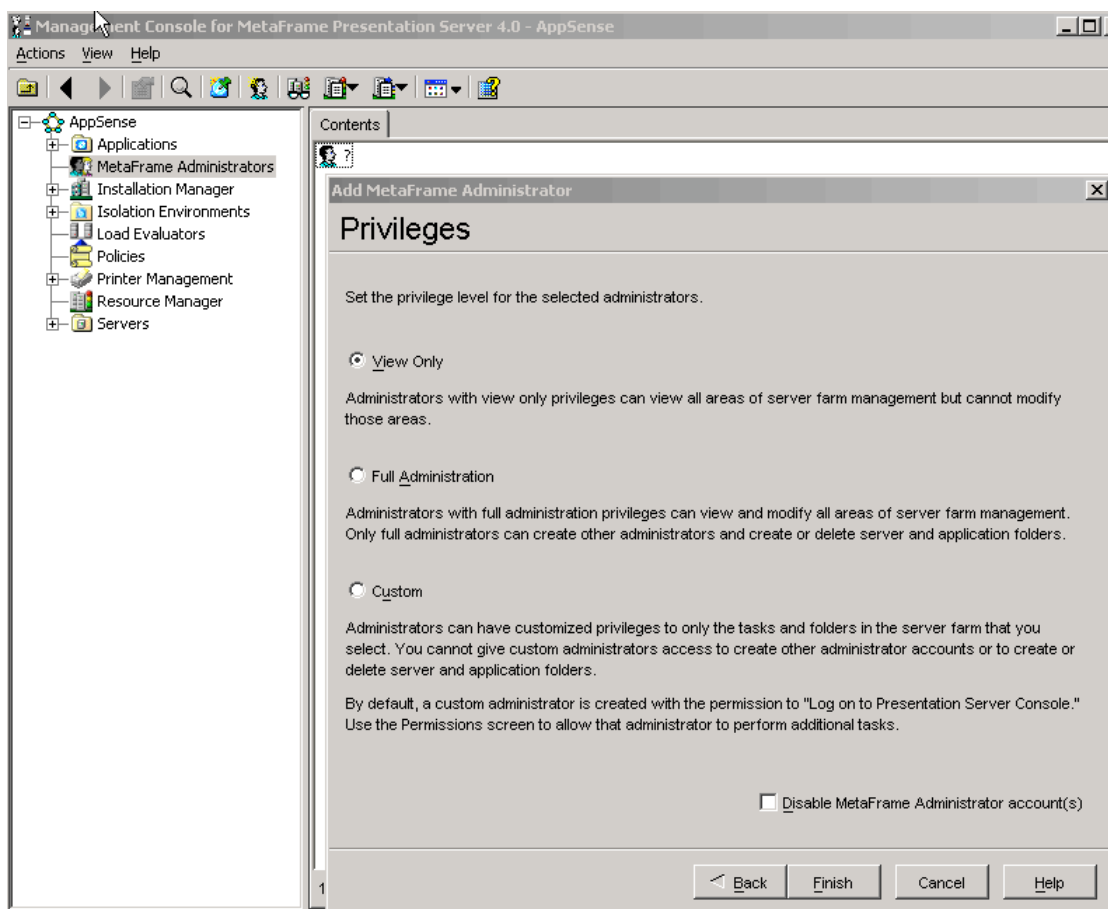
Management Console for MetaFrame Presentation Server 4.0 - AppSense

Actions View Help

AppSense
Applications
MetaFrame Administrators
Installation Manager
Isolation Environments
Load Evaluators
Policies
Printer Management
Resource Manager
Servers

Contents

?

Add MetaFrame Administrator

Privileges

Set the privilege level for the selected administrators.

View Only

Administrators with view only privileges can view all areas of server farm management but cannot modify those areas.

Full Administration

Administrators with full administration privileges can view and modify all areas of server farm management. Only full administrators can create other administrators and create or delete server and application folders.

Custom

Administrators can have customized privileges to only the tasks and folders in the server farm that you select. You cannot give custom administrators access to create other administrator accounts or to create or delete server and application folders.

By default, a custom administrator is created with the permission to "Log on to Presentation Server Console." Use the Permissions screen to allow that administrator to perform additional tasks.

Disable MetaFrame Administrator account(s)

1

Back Finish Cancel Help